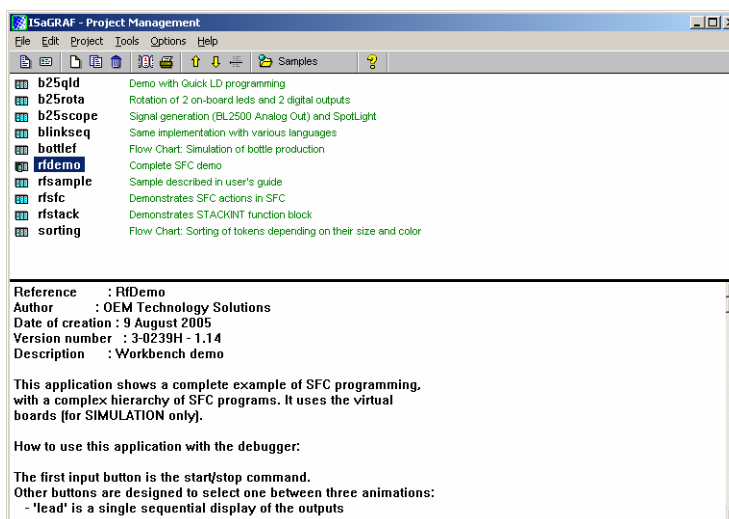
ISaGRAF - Project Management

File Edit Project Tools Options Help

Samples

| | |
|---|---|
| b25qld | Demo with Quick LD programming |
| b25rota | Rotation of 2 on-board leds and 2 digital outputs |
| b25scope | Signal generation (BL2500 Analog Out) and SpotLight |
| blinkseq | Same implementation with various languages |
| bottlef | Flow Chart: Simulation of bottle production |
| rfdemo | Complete SFC demo |
| rfsample | Sample described in user's guide |
| rfsfc | Demonstrates SFC actions in SFC |
| rfstack | Demonstrates STACKINT function block |
| sorting | Flow Chart: Sorting of tokens depending on their size and color |

Reference : RfDemo
Author : OEM Technology Solutions
Date of creation : 9 August 2005
Version number : 3-0239H - 1.14
Description : Workbench demo

This application shows a complete example of SFC programming, with a complex hierarchy of SFC programs. It uses the virtual boards (for SIMULATION only).

How to use this application with the debugger:

The first input button is the start/stop command.
Other buttons are designed to select one between three animations:
- 'lead' is a single sequential display of the outputs